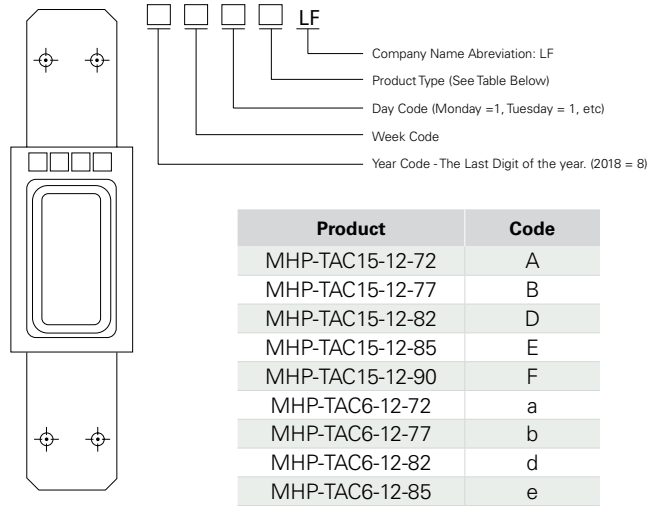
LF

Company Name Abreviation: LF

Product Type (See Table Below)

Day Code (Monday =1, Tuesday = 1, etc)

Week Code

Year Code - The Last Digit of the year. (2018 = 8)

| Product | Code |
|---|---|
| MHP-TAC15-12-72 | A |
| MHP-TAC15-12-77 | B |
| MHP-TAC15-12-82 | D |
| MHP-TAC15-12-85 | E |
| MHP-TAC15-12-90 | F |
| MHP-TAC6-12-72 | a |
| MHP-TAC6-12-77 | b |
| MHP-TAC6-12-82 | d |
| MHP-TAC6-12-85 | e |